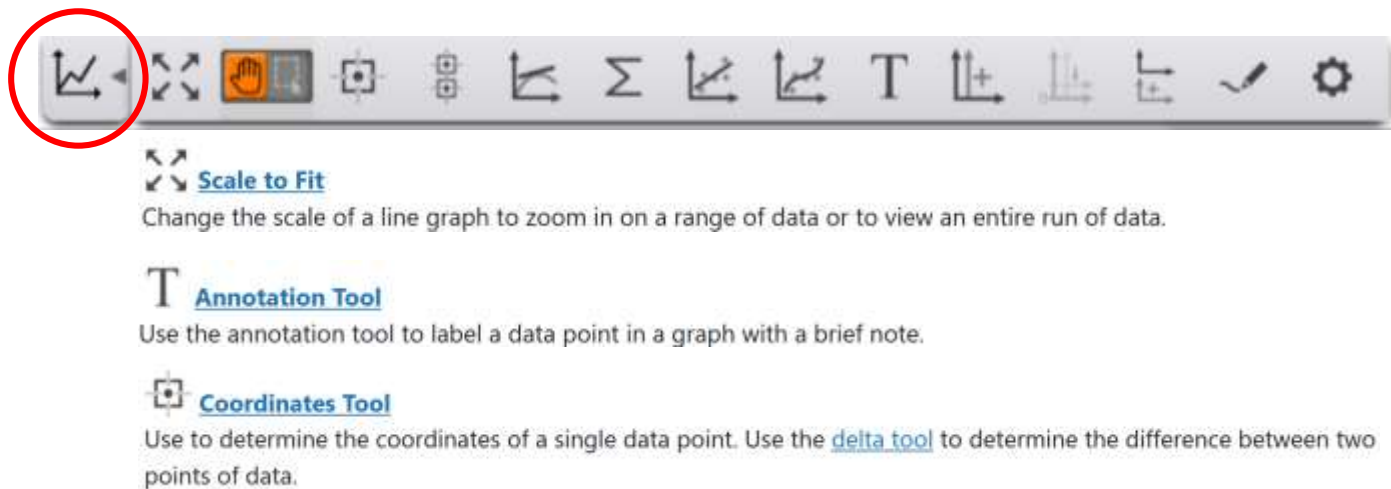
T

Scale to Fit
Change the scale of a line graph to zoom in on a range of data or to view an entire run of data.

T Annotation Tool
Use the annotation tool to label a data point in a graph with a brief note.

Coordinates Tool
Use to determine the coordinates of a single data point. Use the delta tool to determine the difference between two points of data.